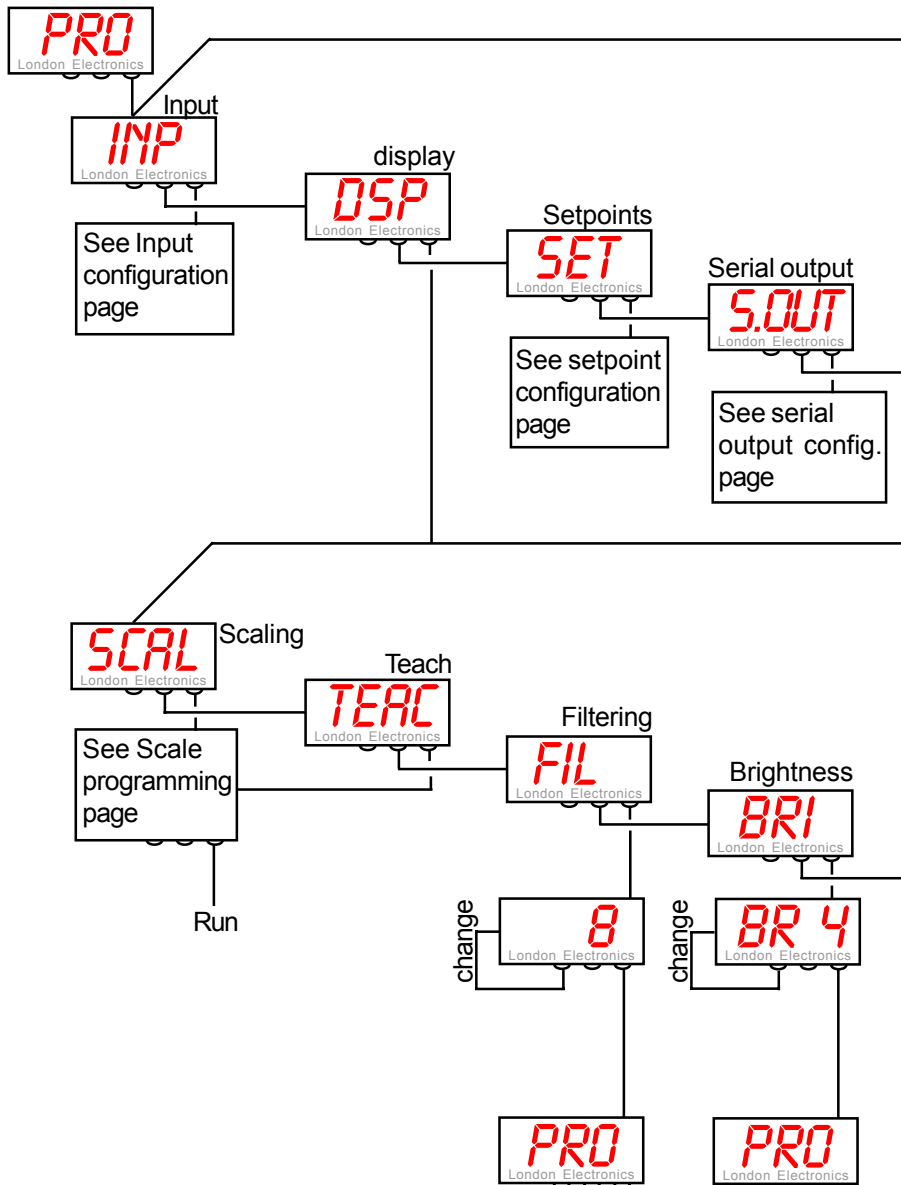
PRO
London Electronics

Input
INP
London Electronics

See Input configuration page

display
DSP
London Electronics

Setpoints
SET
London Electronics

See setpoint configuration page

Serial output
5.OUT
London Electronics

See serial output config. page

SCAL
London Electronics
Scaling

See Scale programming page

Run

Teach
TEAC
London Electronics

Filtering
FIL
London Electronics

Brightness
BRI
London Electronics

change
8
London Electronics

change
BR 4
London Electronics

PRO
London Electronics

PRO
London Electronics